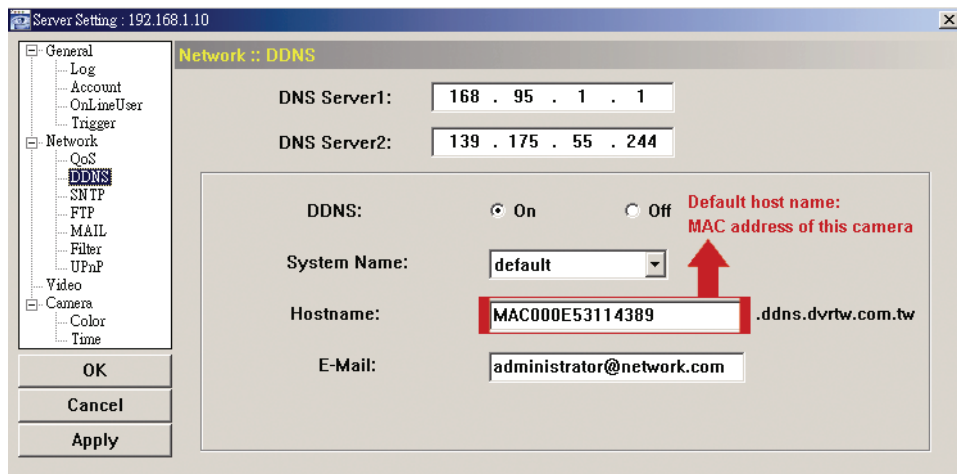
Server Setting : 192.168.1.10

General
Log
Account
OnLineUser
Trigger
Network
QoS
DDNS
SNTP
FTP
MAIL
Filter
UPnP
Video
Camera
Color
Time

OK
Cancel
Apply

Network :: DDNS

DNS Server1: 168 . 95 . 1 . 1
DNS Server2: 139 . 175 . 55 . 244

DDNS: On Off
Default host name:
MAC address of this camera
System Name: default
Hostname: MAC000E53114389 .ddns.dvrtw.com.tw
E-Mail: administrator@network.com